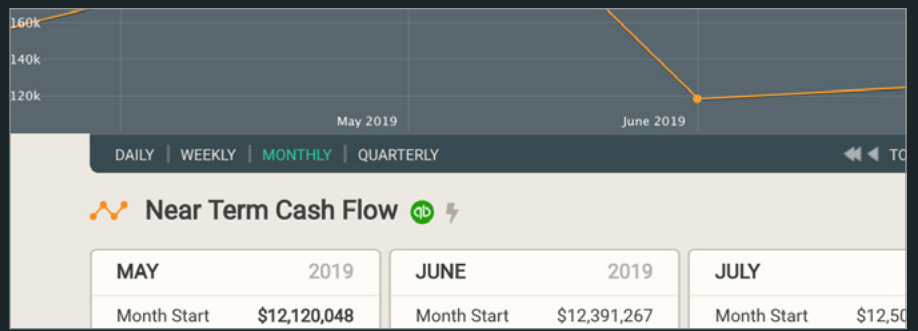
160k
140k
120k
May 2019
June 2019

DAILY | WEEKLY | MONTHLY | QUARTERLY
TO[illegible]

Near Term Cash Flow qb

| MAY | 2019 |
|---|---|
| Month Start | $12,120,048 |

| JUNE | 2019 |
|---|---|
| Month Start | $12,391,267 |

| JULY | |
|---|---|
| Month Start | $12,50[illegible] |